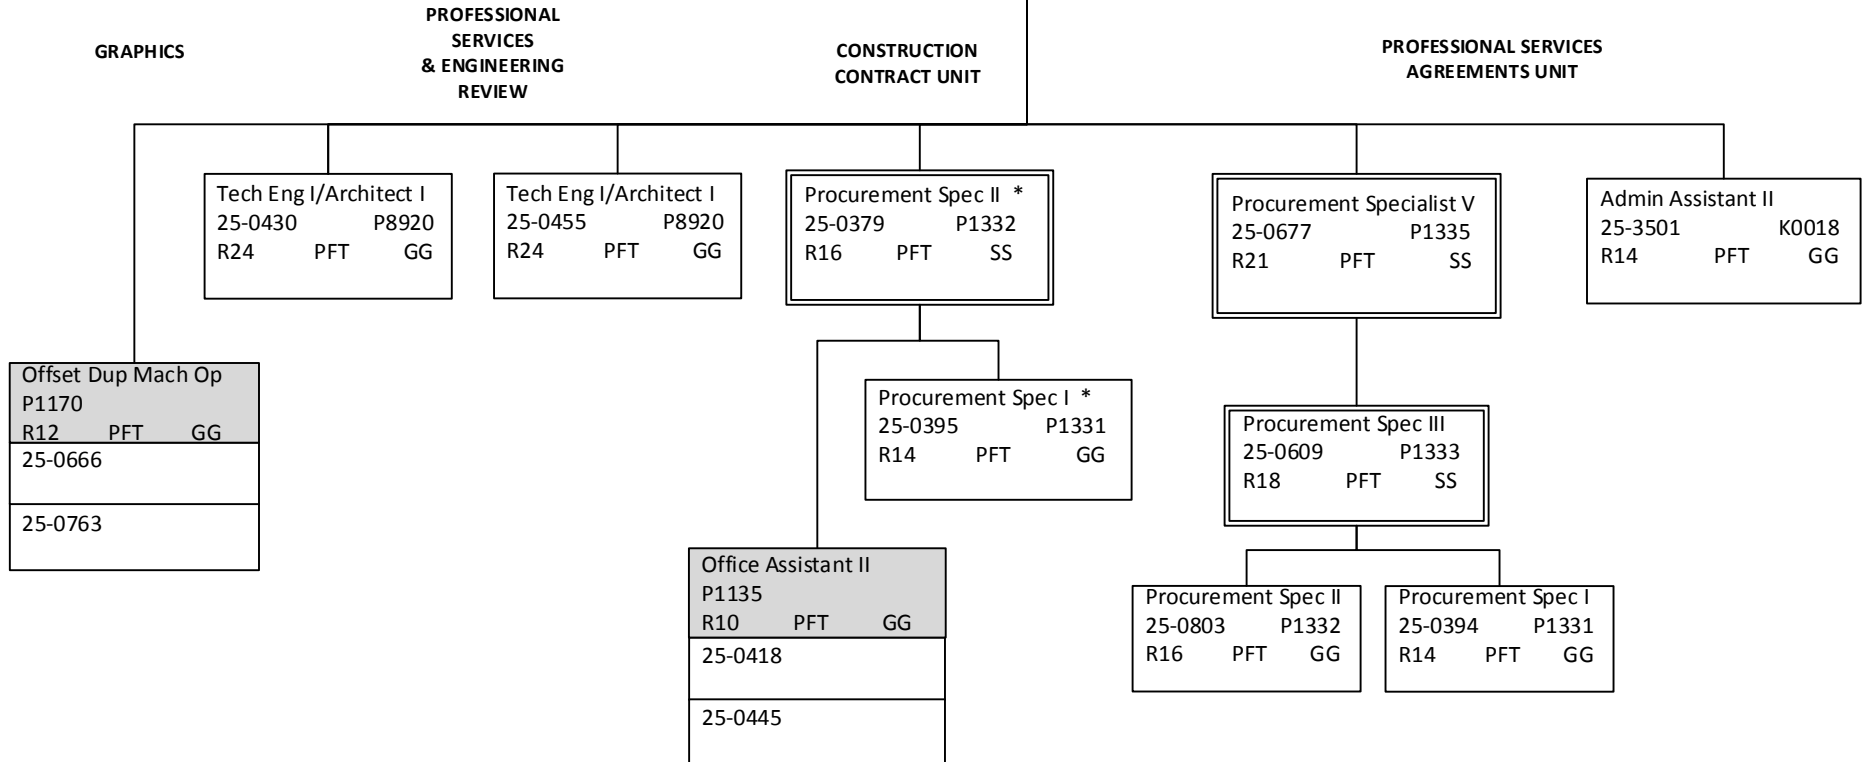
GRAPHICS

PROFESSIONAL SERVICES & ENGINEERING REVIEW

CONSTRUCTION CONTRACT UNIT

PROFESSIONAL SERVICES AGREEMENTS UNIT

Tech Eng I/Architect I
25-0430 P8920
R24 PFT GG

Tech Eng I/Architect I
25-0455 P8920
R24 PFT GG

Procurement Spec II *
25-0379 P1332
R16 PFT SS

Procurement Specialist V
25-0677 P1335
R21 PFT SS

Admin Assistant II
25-3501 K0018
R14 PFT GG

Offset Dup Mach Op
P1170
R12 PFT GG
25-0666
25-0763

Procurement Spec I *
25-0395 P1331
R14 PFT GG

Procurement Spec III
25-0609 P1333
R18 PFT SS

Office Assistant II
P1135
R10 PFT GG
25-0418
25-0445

Procurement Spec II
25-0803 P1332
R16 PFT GG

Procurement Spec I
25-0394 P1331
R14 PFT GG